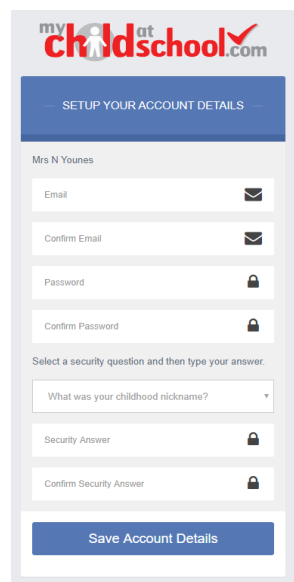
my child at school.com

SETUP YOUR ACCOUNT DETAILS

Mrs N Younes

Email

Confirm Email

Password

Confirm Password

Select a security question and then type your answer.

What was your childhood nickname?

Security Answer

Confirm Security Answer

Save Account Details